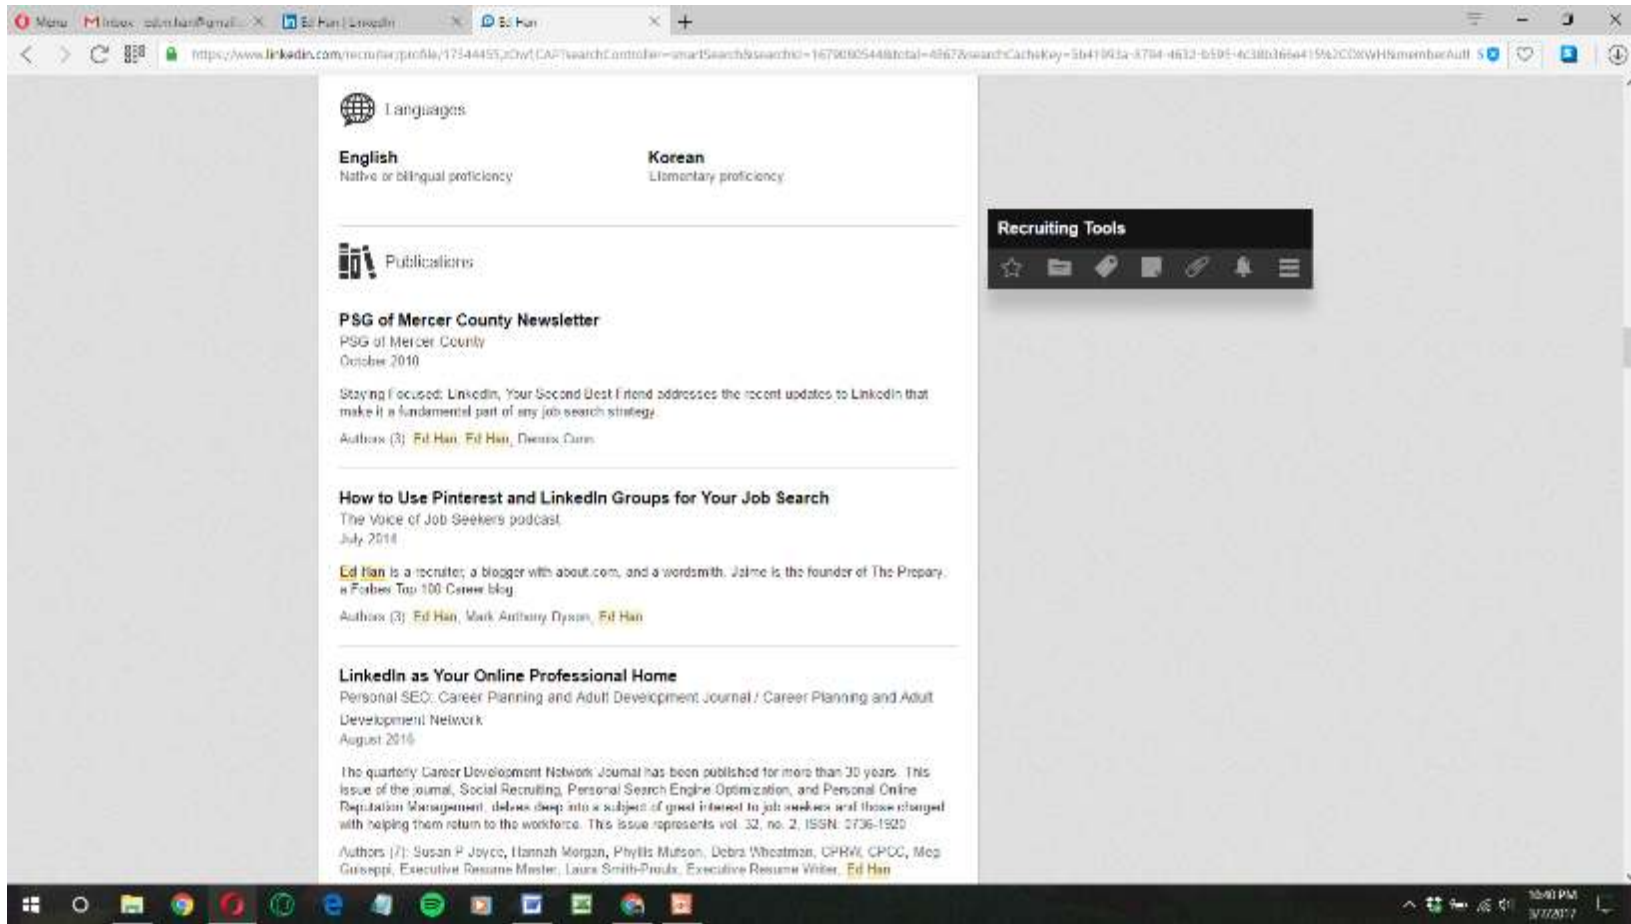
Menu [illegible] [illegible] | LinkedIn Ed Han

https://www.linkedin.com/recruiter/profile/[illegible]

Languages

English
Native or bilingual proficiency

Korean
Elementary proficiency

Publications

PSG of Mercer County Newsletter
PSG of Mercer County
October 2010

Staying Focused: LinkedIn, Your Second Best Friend addresses the recent updates to LinkedIn that make it a fundamental part of any job search strategy.

Authors (3): Ed Han, Ed Han, Dennis Conn

How to Use Pinterest and LinkedIn Groups for Your Job Search
The Voice of Job Seekers podcast
July 2014

Ed Han is a recruiter, a blogger with about.com, and a wordsmith. Jaime is the founder of The Prepary, a Forbes Top 100 Career blog.

Authors (3): Ed Han, Mark Anthony Dyson, Ed Han

LinkedIn as Your Online Professional Home
Personal SEO: Career Planning and Adult Development Journal / Career Planning and Adult Development Network
August 2016

The quarterly Career Development Network Journal has been published for more than 30 years. This issue of the journal, Social Recruiting, Personal Search Engine Optimization, and Personal Online Reputation Management, delves deep into a subject of great interest to job seekers and those charged with helping them return to the workforce. This issue represents vol. 32, no. 2, ISSN: 0736-1920

Authors (7): Susan P Joyce, Hannah Morgan, Phyllis Mufson, Debra Wheatman, CPRW, CPCC, Meg Guiseppi, Executive Resume Master, Laura Smith-Proulx, Executive Resume Writer, Ed Han

Recruiting Tools

10:40 PM
3/7/2017